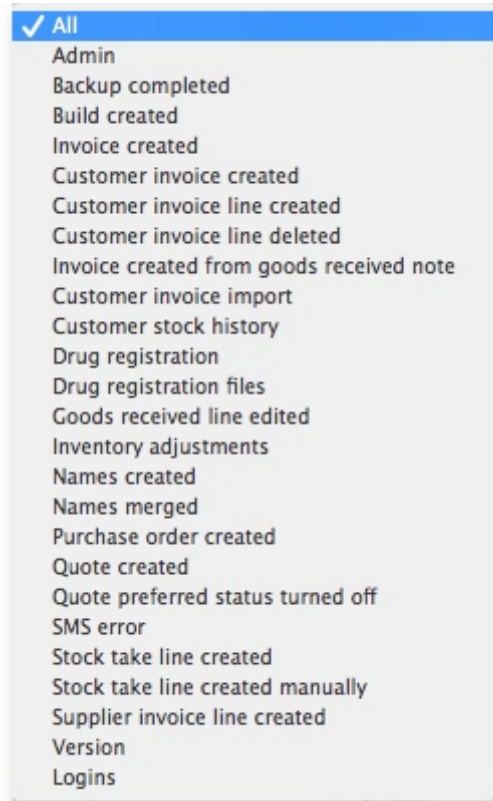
✓ All
Admin
Backup completed
Build created
Invoice created
Customer invoice created
Customer invoice line created
Customer invoice line deleted
Invoice created from goods received note
Customer invoice import
Customer stock history
Drug registration
Drug registration files
Goods received line edited
Inventory adjustments
Names created
Names merged
Purchase order created
Quote created
Quote preferred status turned off
SMS error
Stock take line created
Stock take line created manually
Supplier invoice line created
Version
Logins